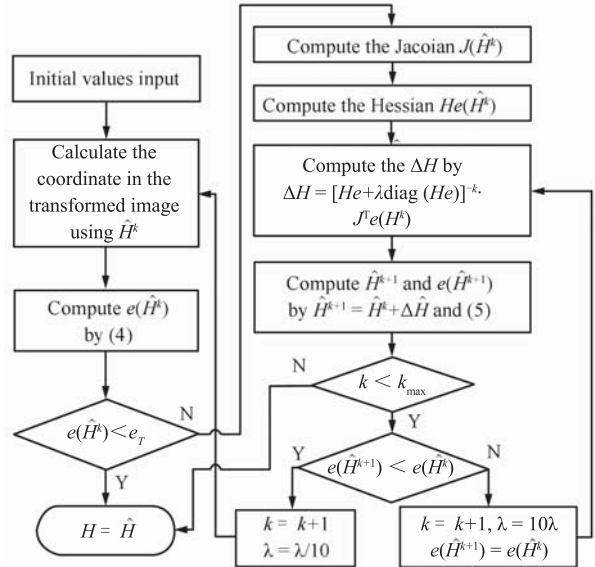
Initial values input

Calculate the coordinate in the transformed image using $\hat{H}^k$

Compute $e(\hat{H}^k)$ by (4)

$e(\hat{H}^k) < e_T$

N

Y

$H = \hat{H}$

Compute the Jacoian $J(\hat{H}^k)$

Compute the Hessian $He(\hat{H}^k)$

Compute the $\Delta H$ by $\Delta H = [He+\lambda \text{diag}(He)]^{-k} \cdot J^T e(H^k)$

Compute $\hat{H}^{k+1}$ and $e(\hat{H}^{k+1})$ by $\hat{H}^{k+1} = \hat{H}^k + \Delta\hat{H}$ and (5)

$k < k_{\max}$

N

Y

$e(\hat{H}^{k+1}) < e(\hat{H}^k)$

Y

N

$k = k+1$
$\lambda = \lambda/10$

$k = k+1$, $\lambda = 10\lambda$
$e(\hat{H}^{k+1}) = e(\hat{H}^k)$